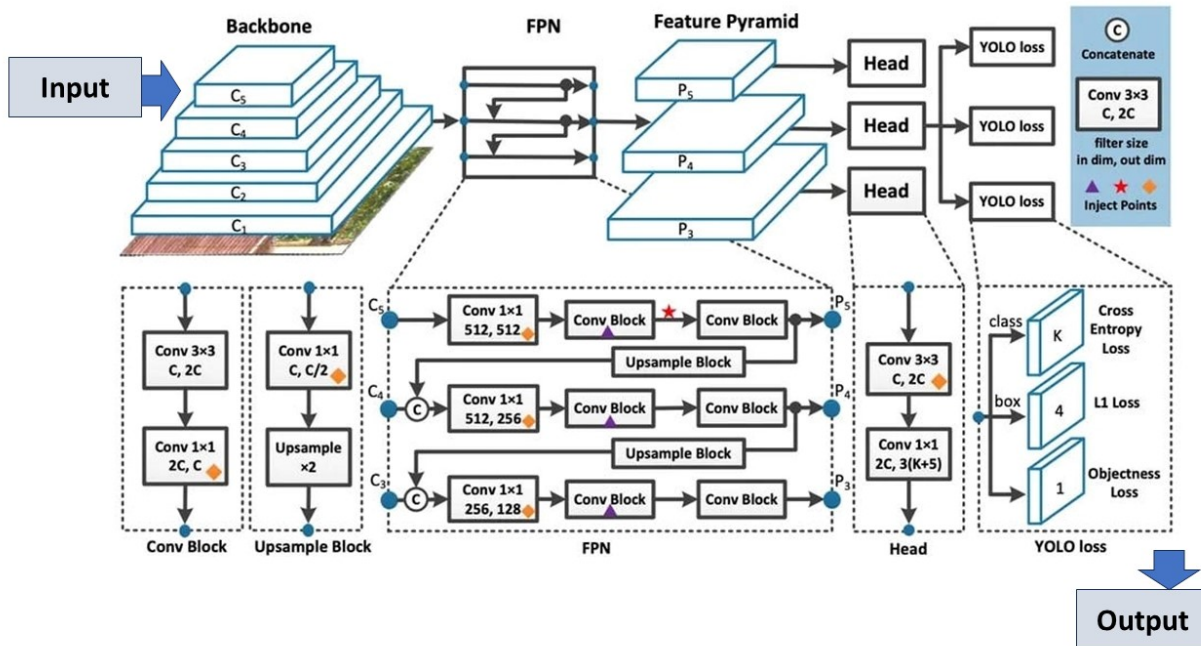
Input

Backbone

$C_5$
$C_4$
$C_3$
$C_2$
$C_1$

FPN

Feature Pyramid

$P_5$
$P_4$
$P_3$

Head
Head
Head

YOLO loss
YOLO loss
YOLO loss

C
Concatenate

Conv 3×3
C, 2C

filter size
in dim, out dim

Inject Points

Conv 3×3
C, 2C

Conv 1×1
2C, C

Conv Block

Conv 1×1
C, C/2

Upsample
×2

Upsample Block

$C_5$
Conv 1×1
512, 512
Conv Block
Conv Block
$P_5$

Upsample Block

$C_4$
C
Conv 1×1
512, 256
Conv Block
Conv Block
$P_4$

Upsample Block

$C_3$
C
Conv 1×1
256, 128
Conv Block
Conv Block
$P_3$

FPN

Conv 3×3
C, 2C

Conv 1×1
2C, 3(K+5)

Head

class
K
Cross Entropy Loss

box
4
L1 Loss

1
Objectness Loss

YOLO loss

Output